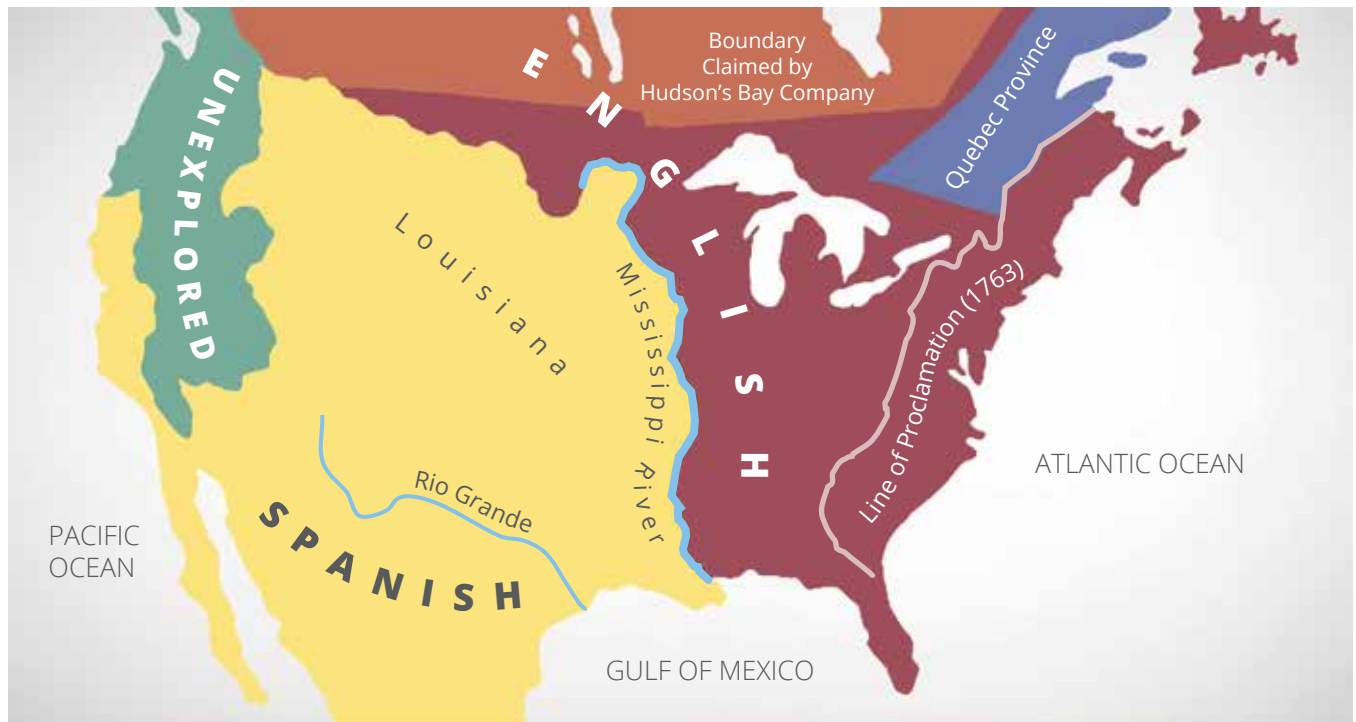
Boundary Claimed by Hudson's Bay Company

ENGLISH

Quebec Province

UNEXPLORED

Louisiana

Mississippi River

Line of Proclamation (1763)

Rio Grande

SPANISH

PACIFIC OCEAN

ATLANTIC OCEAN

GULF OF MEXICO